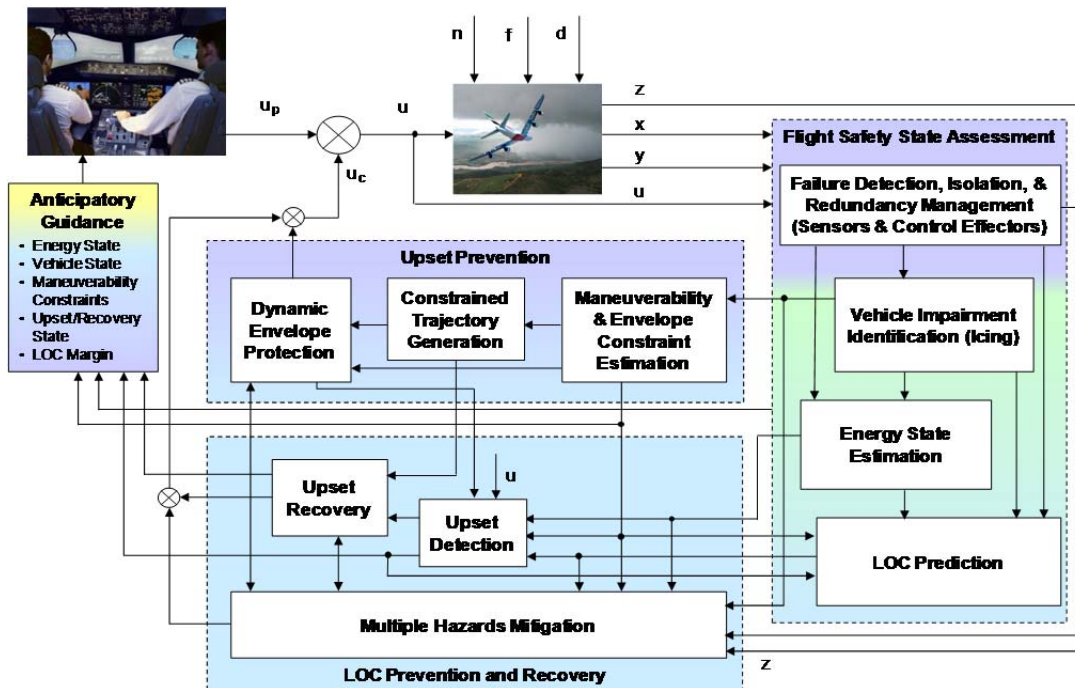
n
f
d

$u_p$
u
$u_c$

z
x
y
u

Flight Safety State Assessment

Failure Detection, Isolation, & Redundancy Management (Sensors & Control Effectors)

Anticipatory Guidance
- Energy State
- Vehicle State
- Maneuverability Constraints
- Upset/Recovery State
- LOC Margin

Upset Prevention

Dynamic Envelope Protection

Constrained Trajectory Generation

Maneuverability & Envelope Constraint Estimation

Vehicle Impairment Identification (Icing)

Energy State Estimation

u

Upset Recovery

Upset Detection

LOC Prediction

Multiple Hazards Mitigation

z

LOC Prevention and Recovery